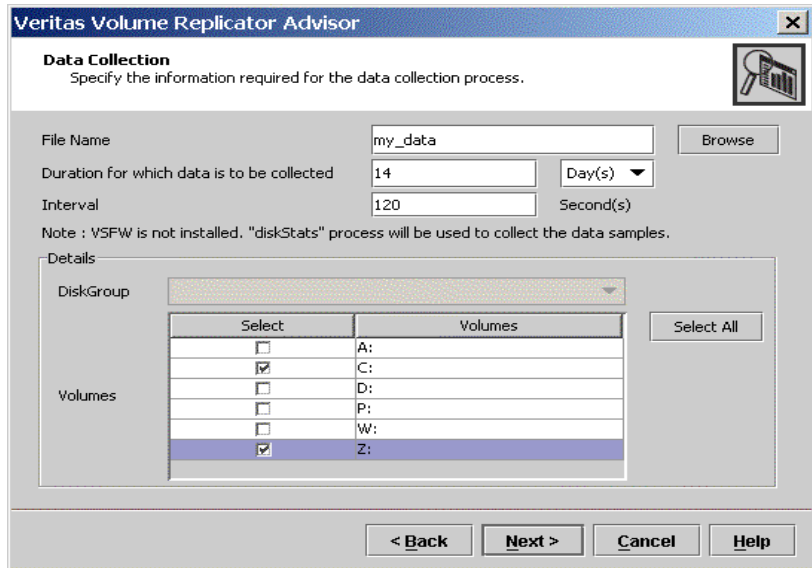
Veritas Volume Replicator Advisor

Data Collection
Specify the information required for the data collection process.

File Name my_data Browse

Duration for which data is to be collected 14 Day(s)

Interval 120 Second(s)

Note : VSFW is not installed. "diskStats" process will be used to collect the data samples.

Details

DiskGroup

Volumes

| Select | Volumes |
|---|---|
| ☐ | A: |
| ☑ | C: |
| ☐ | D: |
| ☐ | P: |
| ☐ | W: |
| ☑ | Z: |

Select All

< Back Next > Cancel Help